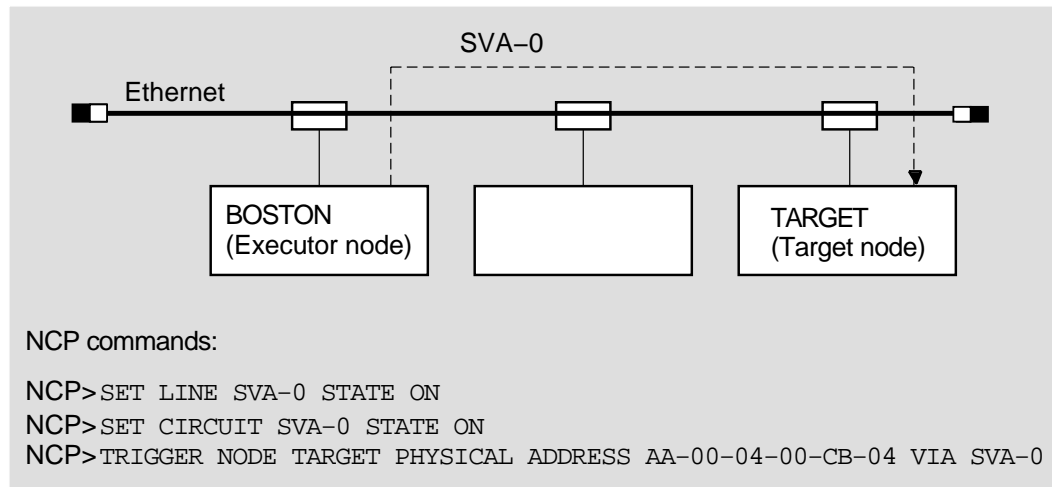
SVA−0

Ethernet

BOSTON
(Executor node)

TARGET
(Target node)

NCP commands:

NCP>SET LINE SVA−0 STATE ON
NCP>SET CIRCUIT SVA−0 STATE ON
NCP>TRIGGER NODE TARGET PHYSICAL ADDRESS AA−00−04−00−CB−04 VIA SVA−0